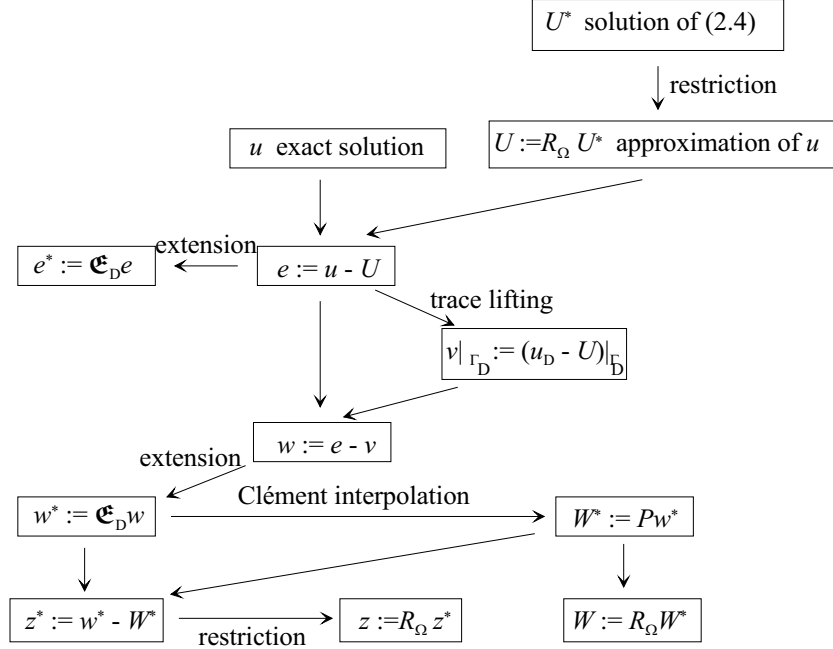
$U^*$ solution of (2.4)

restriction

$u$ exact solution

$U := R_\Omega U^*$ approximation of $u$

extension

$e^* := \mathfrak{E}_D e$

$e := u - U$

trace lifting

$v|_{\Gamma_D} := (u_D - U)|_{\Gamma_D}$

$w := e - v$

extension

$w^* := \mathfrak{E}_D w$

Clément interpolation

$W^* := Pw^*$

$z^* := w^* - W^*$

restriction

$z := R_\Omega z^*$

$W := R_\Omega W^*$